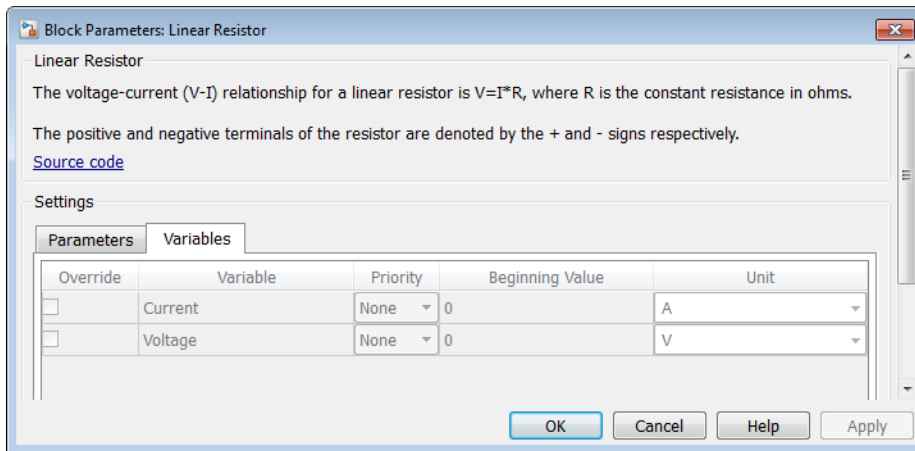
Block Parameters: Linear Resistor

Linear Resistor

The voltage-current (V-I) relationship for a linear resistor is V=I*R, where R is the constant resistance in ohms.

The positive and negative terminals of the resistor are denoted by the + and - signs respectively.

Source code

Settings

Parameters | Variables

| Override | Variable | Priority | Beginning Value | Unit |
|---|---|---|---|---|
|  | Current | None | 0 | A |
|  | Voltage | None | 0 | V |

OK Cancel Help Apply